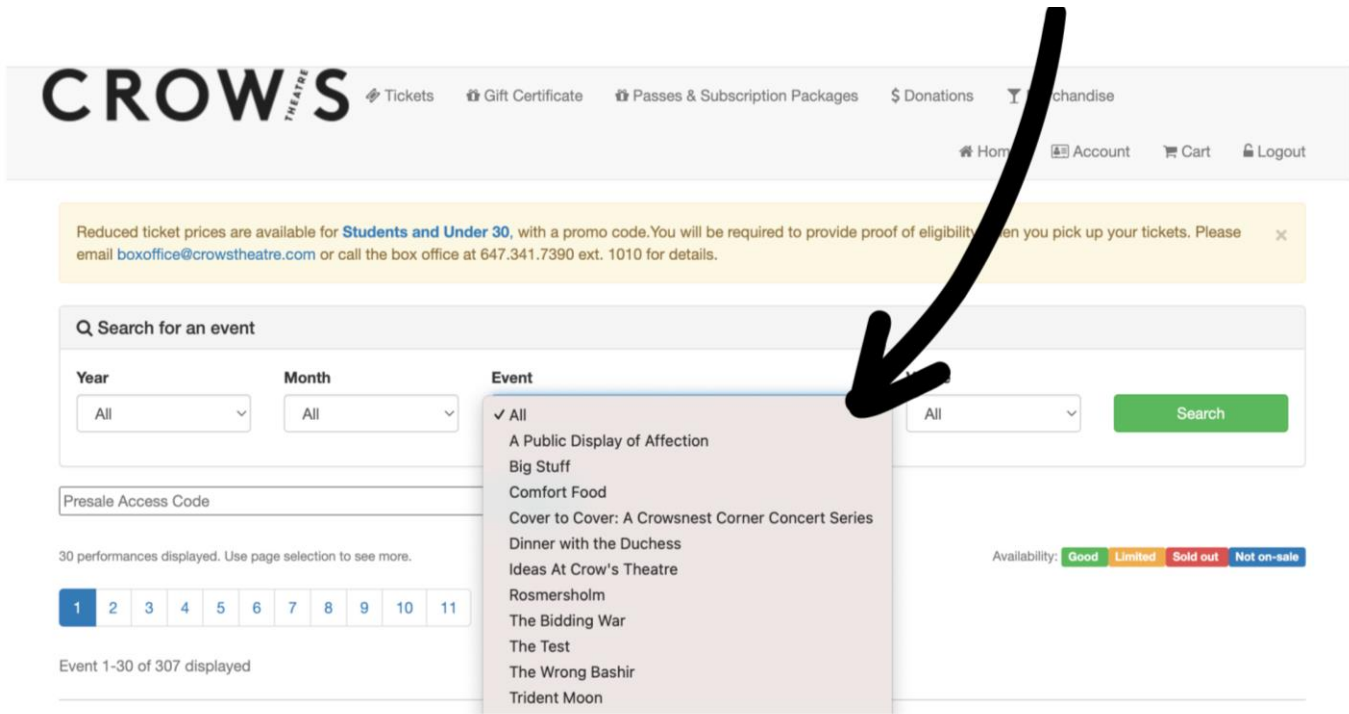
CROW'S THEATRE

Tickets Gift Certificate Passes & Subscription Packages $ Donations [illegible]chandise

Hom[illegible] Account Cart Logout

Reduced ticket prices are available for Students and Under 30, with a promo code.You will be required to provide proof of eligibility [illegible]en you pick up your tickets. Please email boxoffice@crowstheatre.com or call the box office at 647.341.7390 ext. 1010 for details.

×

Search for an event

Year
All

Month
All

Event

V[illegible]
All

Search

✓ All
A Public Display of Affection
Big Stuff
Comfort Food
Cover to Cover: A Crowsnest Corner Concert Series
Dinner with the Duchess
Ideas At Crow's Theatre
Rosmersholm
The Bidding War
The Test
The Wrong Bashir
Trident Moon

Presale Access Code

30 performances displayed. Use page selection to see more.

Availability: Good Limited Sold out Not on-sale

1 2 3 4 5 6 7 8 9 10 11

Event 1-30 of 307 displayed